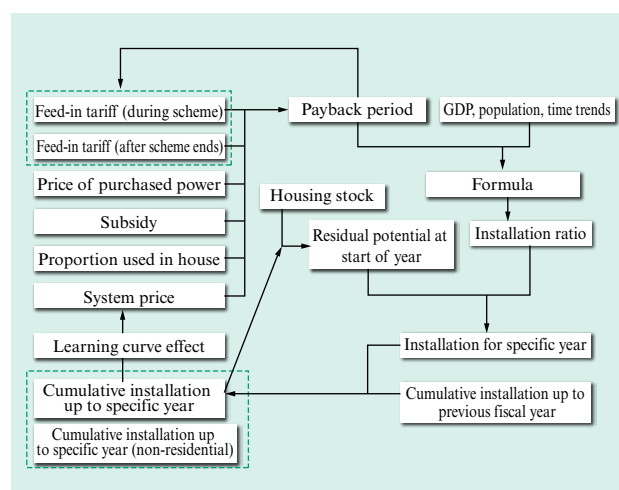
Feed-in tariff (during scheme)

Feed-in tariff (after scheme ends)

Payback period

GDP, population, time trends

Price of purchased power

Formula

Housing stock

Subsidy

Residual potential at start of year

Installation ratio

Proportion used in house

System price

Installation for specific year

Learning curve effect

Cumulative installation up to specific year

Cumulative installation up to previous fiscal year

Cumulative installation up to specific year (non-residential)